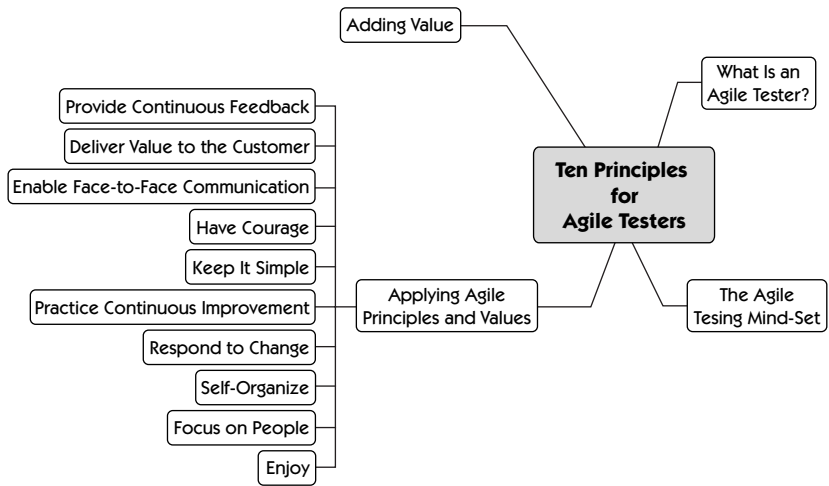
Ten Principles for Agile Testers

Adding Value

What Is an Agile Tester?

The Agile Tesing Mind-Set

Applying Agile Principles and Values

Provide Continuous Feedback

Deliver Value to the Customer

Enable Face-to-Face Communication

Have Courage

Keep It Simple

Practice Continuous Improvement

Respond to Change

Self-Organize

Focus on People

Enjoy